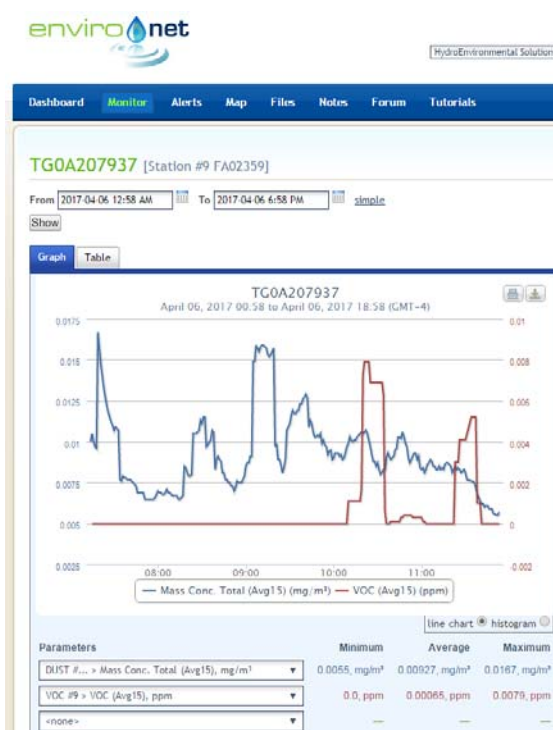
enviro net

HydroEnvironmental Solution

Dashboard Monitor Alerts Map Files Notes Forum Tutorials

TG0A207937 [Station #9 FA02359]

From 2017-04-06 12:58 AM To 2017-04-06 6:58 PM simple

Show

Graph Table

TG0A207937
April 06, 2017 00:58 to April 06, 2017 18:58 (GMT-4)

0.0175
0.015
0.0125
0.01
0.0075
0.005
0.0025

0.01
0.008
0.006
0.004
0.002
0
-0.002

08:00 09:00 10:00 11:00

— Mass Conc. Total (Avg15) (mg/m³) — VOC (Avg15) (ppm)

line chart histogram

| Parameters | Minimum | Average | Maximum |
|---|---|---|---|
| DUST #... > Mass Conc. Total (Avg15), mg/m³ | 0.0055, mg/m³ | 0.00927, mg/m³ | 0.0167, mg/m³ |
| VOC #9 > VOC (Avg15), ppm | 0.0, ppm | 0.00065, ppm | 0.0079, ppm |
| <none> | — | — | — |